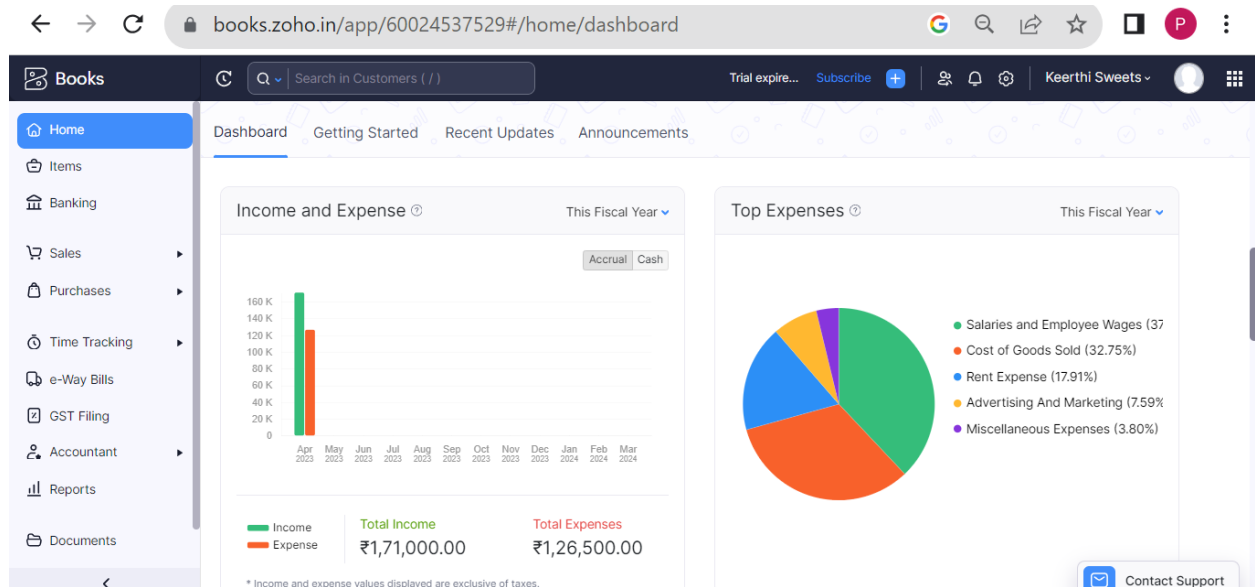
books.zoho.in/app/60024537529#/home/dashboard

P

Books

Search in Customers ( / )

Trial expire...

Subscribe

Keerthi Sweets

Home
Items
Banking
Sales
Purchases
Time Tracking
e-Way Bills
GST Filing
Accountant
Reports
Documents

Dashboard
Getting Started
Recent Updates
Announcements

Income and Expense

This Fiscal Year

Accrual
Cash

160 K
140 K
120 K
100 K
80 K
60 K
40 K
20 K
0

Apr 2023
May 2023
Jun 2023
Jul 2023
Aug 2023
Sep 2023
Oct 2023
Nov 2023
Dec 2023
Jan 2024
Feb 2024
Mar 2024

Income
Expense

Total Income
₹1,71,000.00

Total Expenses
₹1,26,500.00

* Income and expense values displayed are exclusive of taxes.

Top Expenses

This Fiscal Year

Salaries and Employee Wages (37
Cost of Goods Sold (32.75%)
Rent Expense (17.91%)
Advertising And Marketing (7.59%
Miscellaneous Expenses (3.80%)

Contact Support